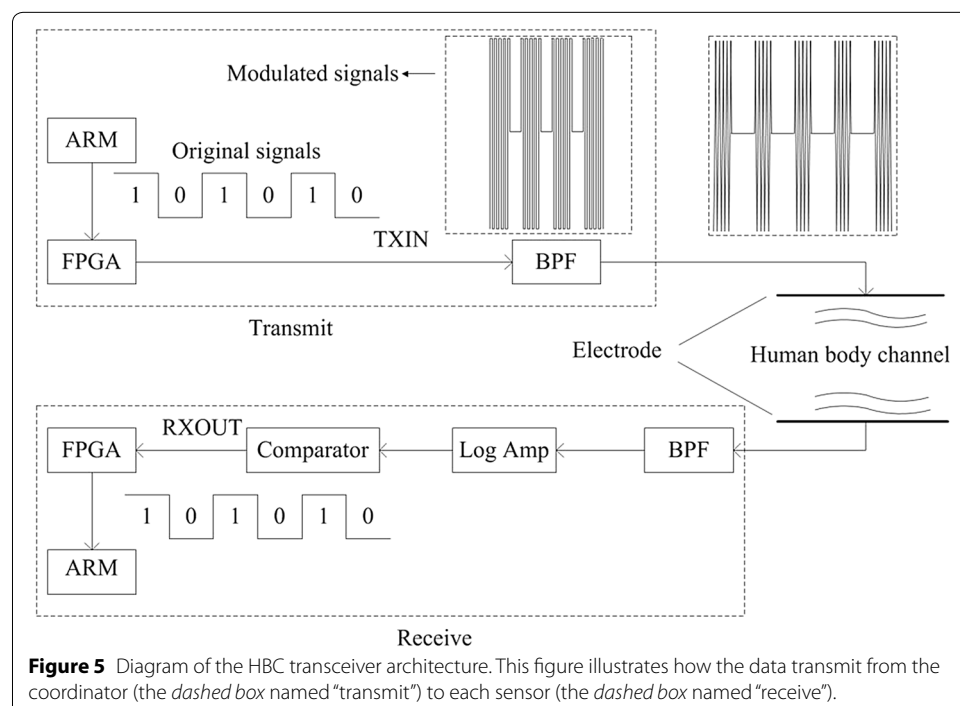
Modulated signals

ARM

Original signals

1 0 1 0 1 0

TXIN

FPGA

BPF

Transmit

Electrode

Human body channel

RXOUT

FPGA

Comparator

Log Amp

BPF

1 0 1 0 1 0

ARM

Receive

**Figure 5** Diagram of the HBC transceiver architecture. This figure illustrates how the data transmit from the coordinator (the *dashed box* named "transmit") to each sensor (the *dashed box* named "receive").